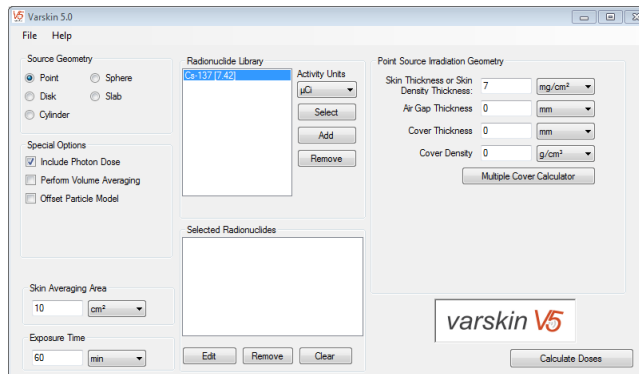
V5 Varskin 5.0

File Help

Source Geometry

Point
Sphere
Disk
Slab
Cylinder

Special Options

Include Photon Dose
Perform Volume Averaging
Offset Particle Model

Skin Averaging Area

10 cm²

Exposure Time

60 min

Radionuclide Library

Cs-137 [7.42]

Activity Units

µCi

Select

Add

Remove

Selected Radionuclides

Edit Remove Clear

Point Source Irradiation Geometry

Skin Thickness or Skin Density Thickness: 7 mg/cm²

Air Gap Thickness 0 mm

Cover Thickness 0 mm

Cover Density 0 g/cm³

Multiple Cover Calculator

varskin V5

Calculate Doses